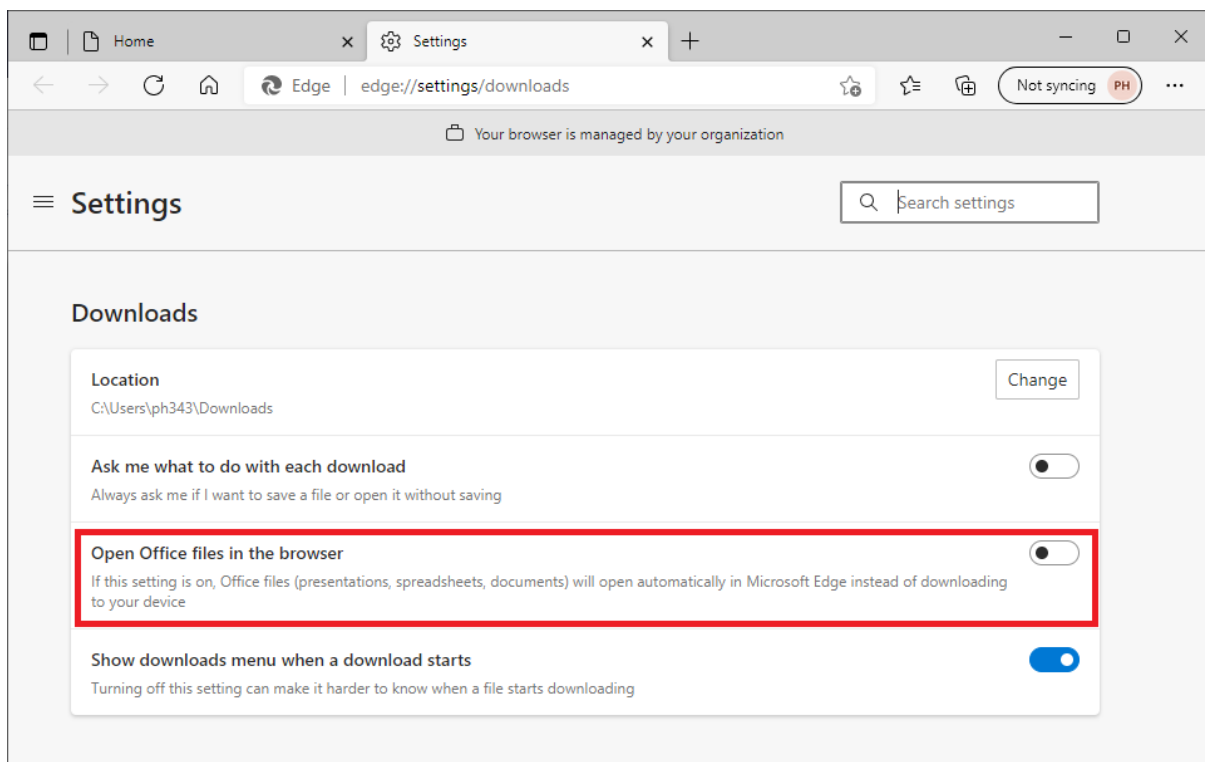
Home ×
Settings ×
+

Edge | edge://settings/downloads

Not syncing PH

Your browser is managed by your organization

Settings

Search settings

Downloads

Location
C:\Users\ph343\Downloads
Change

Ask me what to do with each download
Always ask me if I want to save a file or open it without saving

Open Office files in the browser
If this setting is on, Office files (presentations, spreadsheets, documents) will open automatically in Microsoft Edge instead of downloading to your device

Show downloads menu when a download starts
Turning off this setting can make it harder to know when a file starts downloading